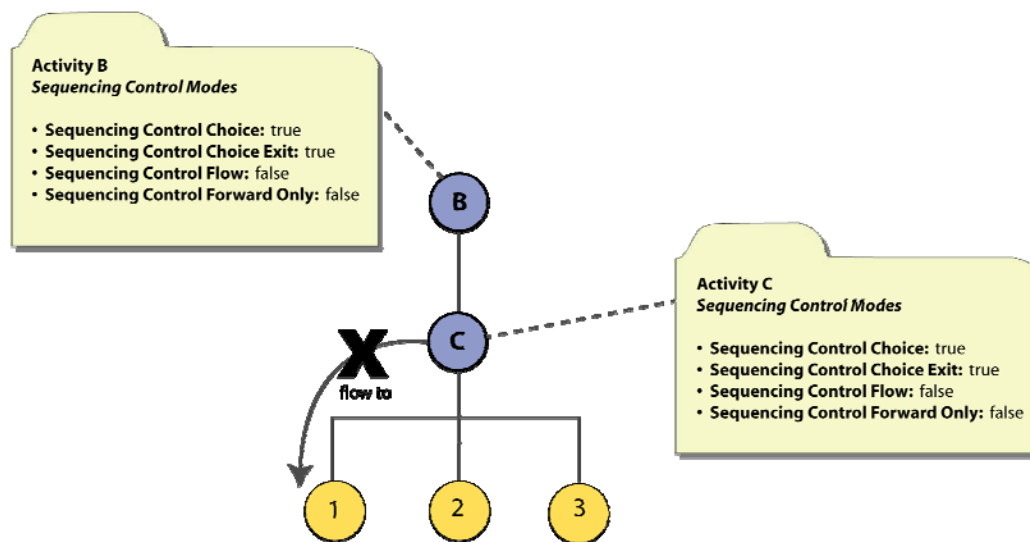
Activity B
*Sequencing Control Modes*

• **Sequencing Control Choice:** true
• **Sequencing Control Choice Exit:** true
• **Sequencing Control Flow:** false
• **Sequencing Control Forward Only:** false

B

Activity C
*Sequencing Control Modes*

• **Sequencing Control Choice:** true
• **Sequencing Control Choice Exit:** true
• **Sequencing Control Flow:** false
• **Sequencing Control Forward Only:** false

X
flow to

C

1

2

3